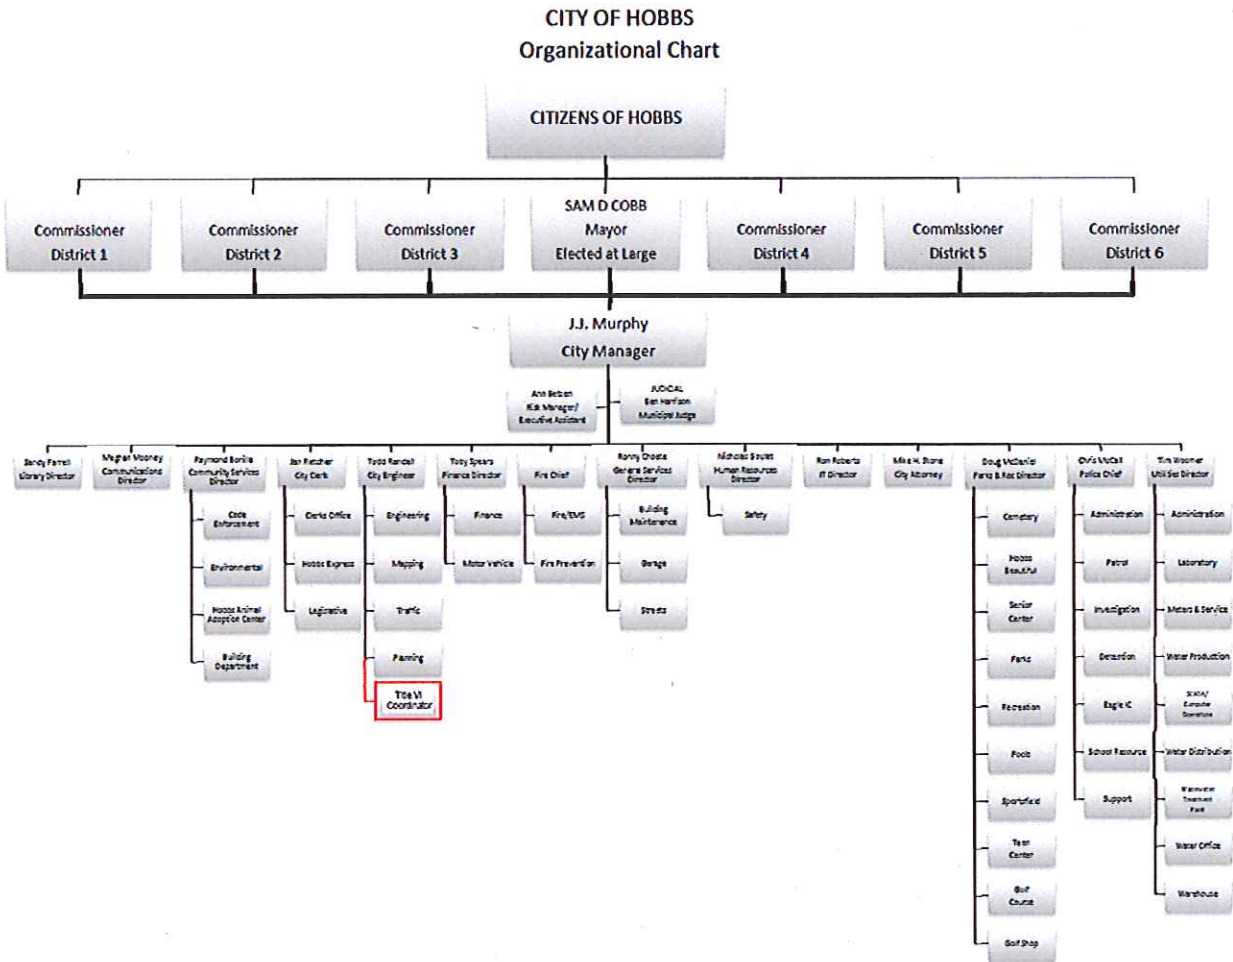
CITY OF HOBBS
Organizational Chart

CITIZENS OF HOBBS

Commissioner District 1

Commissioner District 2

Commissioner District 3

SAM D COBB Mayor Elected at Large

Commissioner District 4

Commissioner District 5

Commissioner District 6

J.J. Murphy City Manager

Ann Betzen Risk Manager/ Executive Assistant

JUDICIAL Ben Harrison Municipal Judge

Sandy Farrell Library Director

Meghan Mooney Communications Director

Raymond Bonilla Community Services Director

Code Enforcement

Environmental

Hobbs Animal Adoption Center

Building Department

Jan Fletcher City Clerk

Clerks Office

Hobbs Express

Legislative

Todd Randall City Engineer

Engineering

Mapping

Traffic

Planning

Title VI Coordinator

Toby Spears Finance Director

Finance

Motor Vehicle

Fire Chief

Fire/EMS

Fire Prevention

Ronny Choate General Services Director

Building Maintenance

Garage

Streets

Nicholas Goulet Human Resources Director

Safety

Ron Roberts IT Director

Mike H. Stone City Attorney

Doug McDaniel Parks & Rec Director

Cemetery

Hobbs Beautiful

Senior Center

Parks

Recreation

Pools

Sportsfield

Teen Center

Golf Course

Golf Shop

Chris McCall Police Chief

Administration

Patrol

Investigation

Detention

Eagle IC

School Resource

Support

Tim Woomer Utilities Director

Administration

Laboratory

Meters & Service

Water Production

SCADA/ Computer Operations

Water Distribution

Wastewater Treatment Plant

Water Office

Warehouse